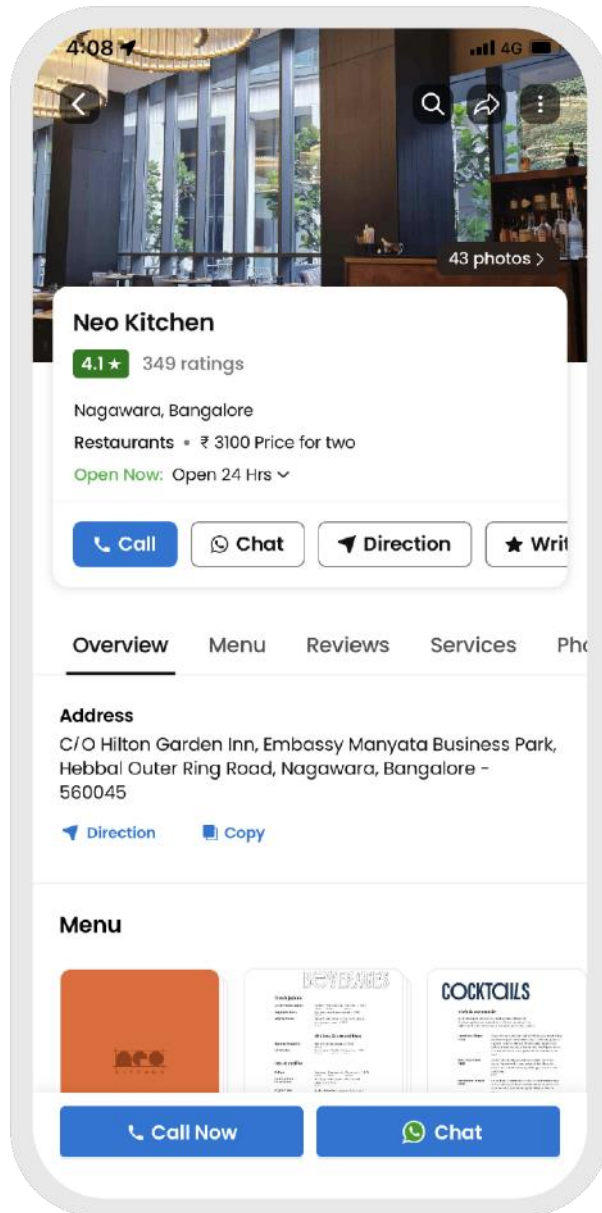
4:08
4G

43 photos >

Neo Kitchen
4.1 ★ 349 ratings

Nagawara, Bangalore
Restaurants • ₹ 3100 Price for two
Open Now: Open 24 Hrs

Call
Chat
Direction
Writ

Overview Menu Reviews Services Pho

Address
C/O Hilton Garden Inn, Embassy Manyata Business Park, Hebbal Outer Ring Road, Nagawara, Bangalore - 560045

Direction Copy

Menu

neo
BEVERAGES
COCKTAILS

Call Now
Chat